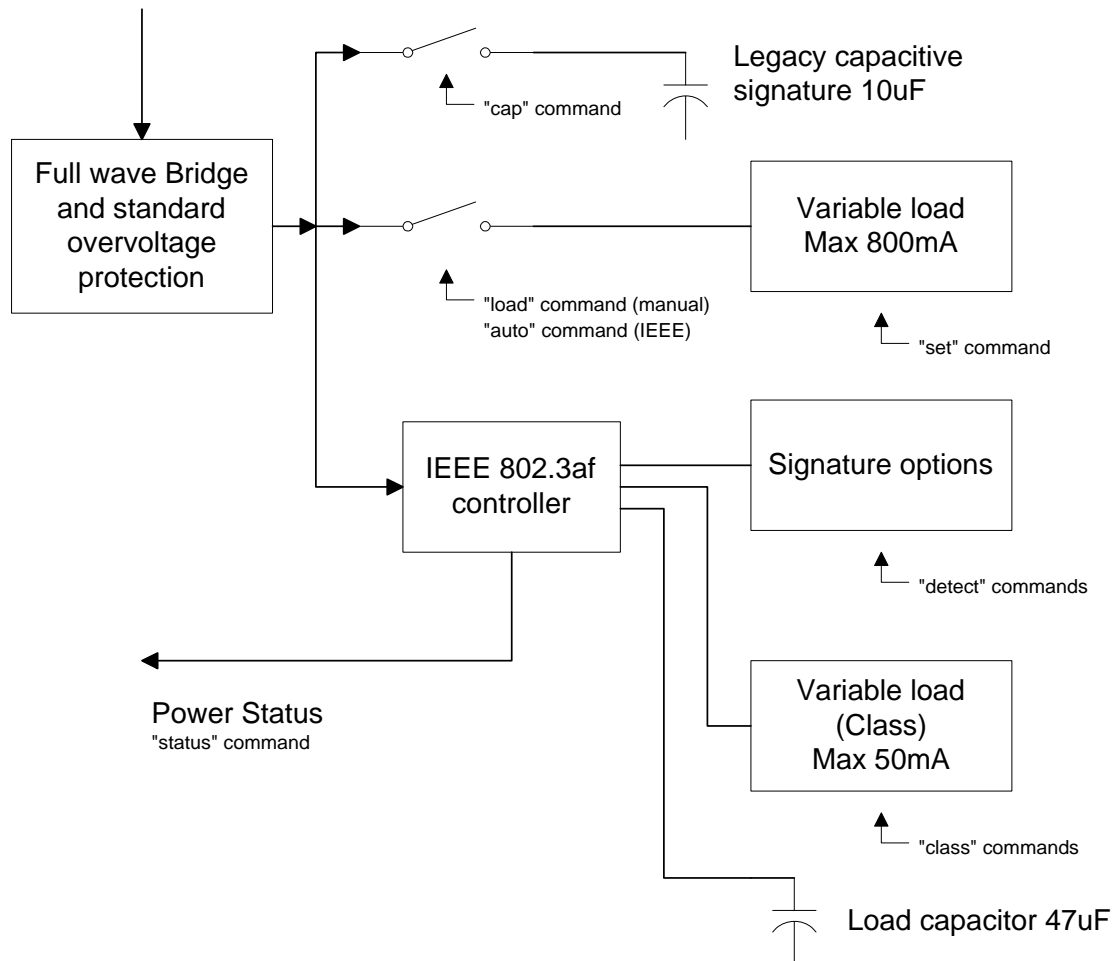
Legacy capacitive signature 10uF

"cap" command

Full wave Bridge and standard overvoltage protection

Variable load Max 800mA

"load" command (manual)
"auto" command (IEEE)

"set" command

IEEE 802.3af controller

Signature options

"detect" commands

Power Status
"status" command

Variable load (Class) Max 50mA

"class" commands

Load capacitor 47uF